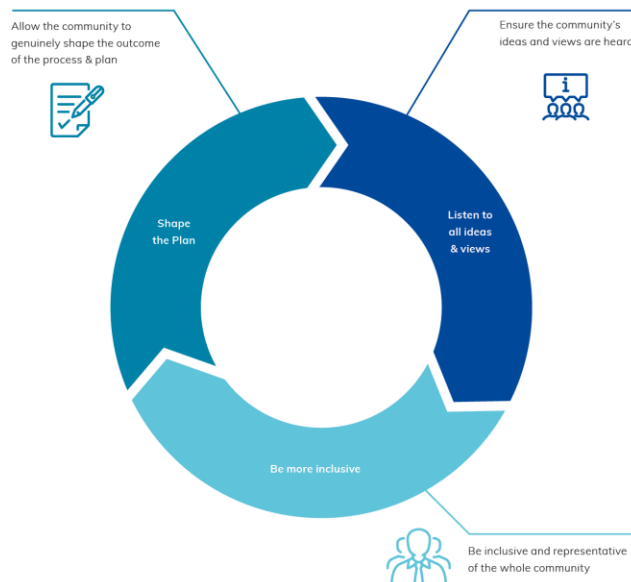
Allow the community to genuinely shape the outcome of the process & plan

Ensure the community's ideas and views are heard

Shape the Plan

Listen to all ideas & views

Be more inclusive

Be inclusive and representative of the whole community